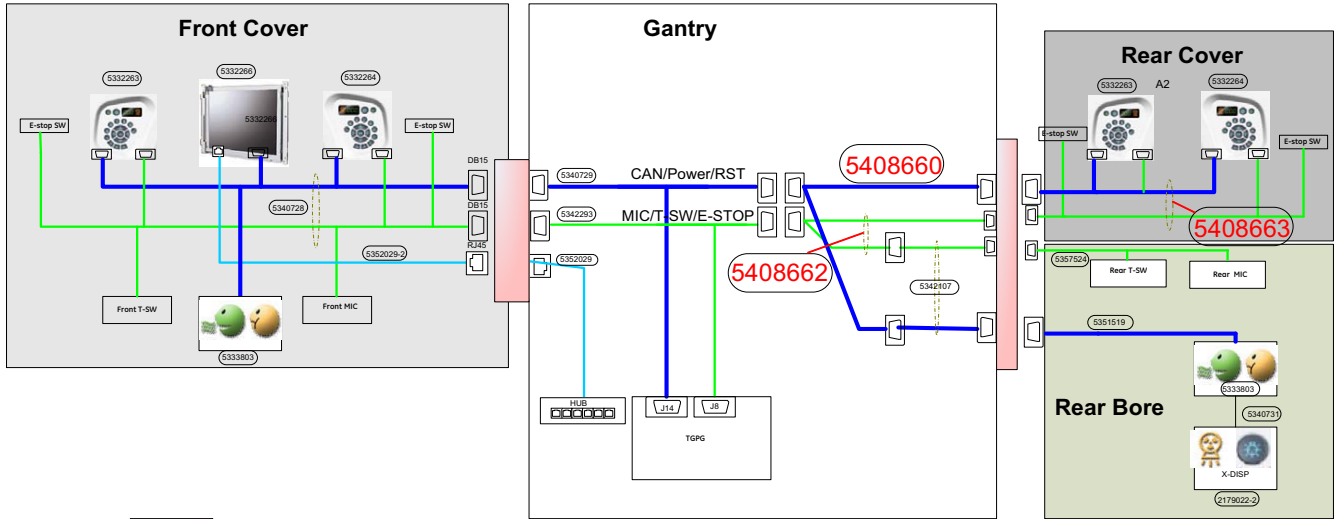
Front Cover

5332263

5332266

5332264

E-stop SW

5332266

E-stop SW

DB15

5340728

DB15

RJ45

5352029-2

Front T-SW

Front MIC

5333803

Gantry

5340729

CAN/Power/RST

5342293

MIC/T-SW/E-STOP

5352029

5408660

5408662

5342107

HUB

J14

J8

TGPG

Rear Cover

5332263

A2

5332264

E-stop SW

E-stop SW

5408663

5357524

Rear T-SW

Rear MIC

5351519

5333803

Rear Bore

5340731

X-DISP

2179022-2